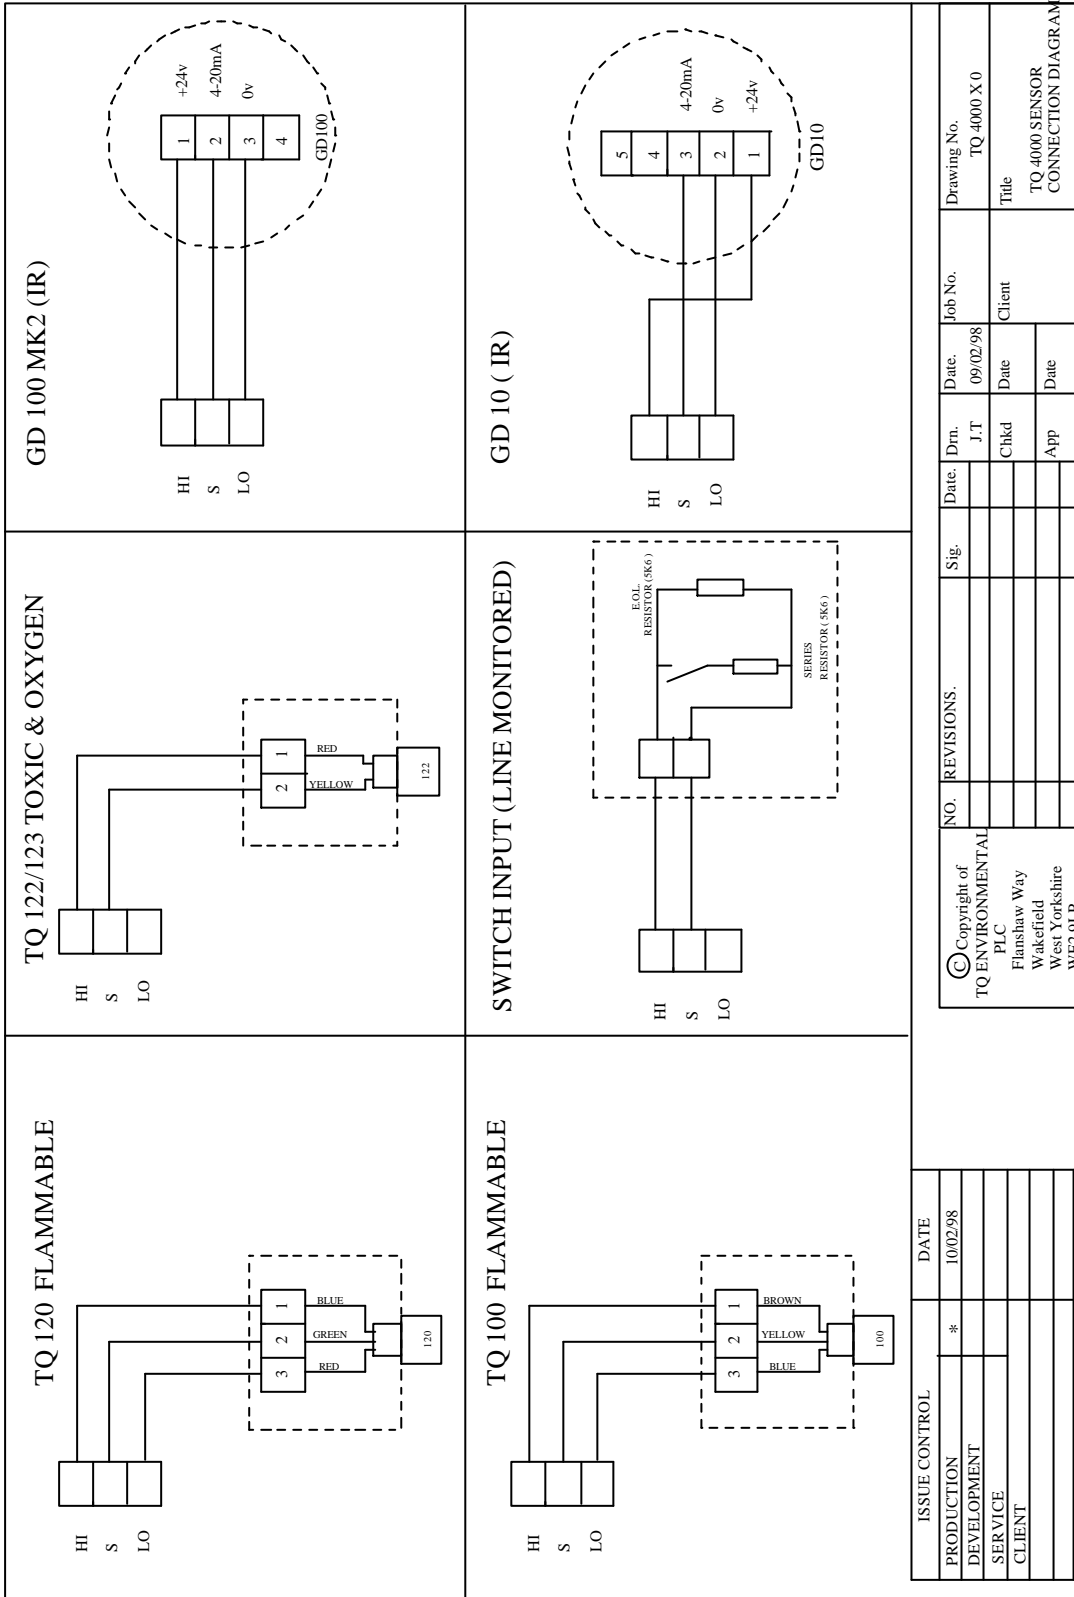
TQ 120 FLAMMABLE

HI
S
LO

3
2
1
RED
GREEN
BLUE
120

TQ 122/123 TOXIC & OXYGEN

HI
S
LO

2
1
YELLOW
RED
122

GD 100 MK2 (IR)

HI
S
LO

1 +24v
2 4-20mA
3 0v
4
GD100

TQ 100 FLAMMABLE

HI
S
LO

3
2
1
BLUE
YELLOW
BROWN
100

SWITCH INPUT (LINE MONITORED)

HI
S
LO

E.O.L. RESISTOR (5K6)
SERIES RESISTOR (5K6)

GD 10 ( IR)

HI
S
LO

5
4
3 4-20mA
2 0v
1 +24v
GD10

| ISSUE CONTROL | | DATE |
|---|---|---|
| PRODUCTION | * | 10/02/98 |
| DEVELOPMENT | | |
| SERVICE | | |
| CLIENT | | |
| | | |
| | | |

© Copyright of TQ ENVIRONMENTAL PLC Flanshaw Way Wakefield West Yorkshire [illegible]

| NO. | REVISIONS. | Sig. | Date. | Drn. | Date. | Job No. | Drawing No. |
|---|---|---|---|---|---|---|---|
| | | | | J.T | 09/02/98 | | TQ 4000 X 0 |
| | | | | Chkd | Date | Client | Title |
| | | | | App | Date | | TQ 4000 SENSOR CONNECTION DIAGRAM |